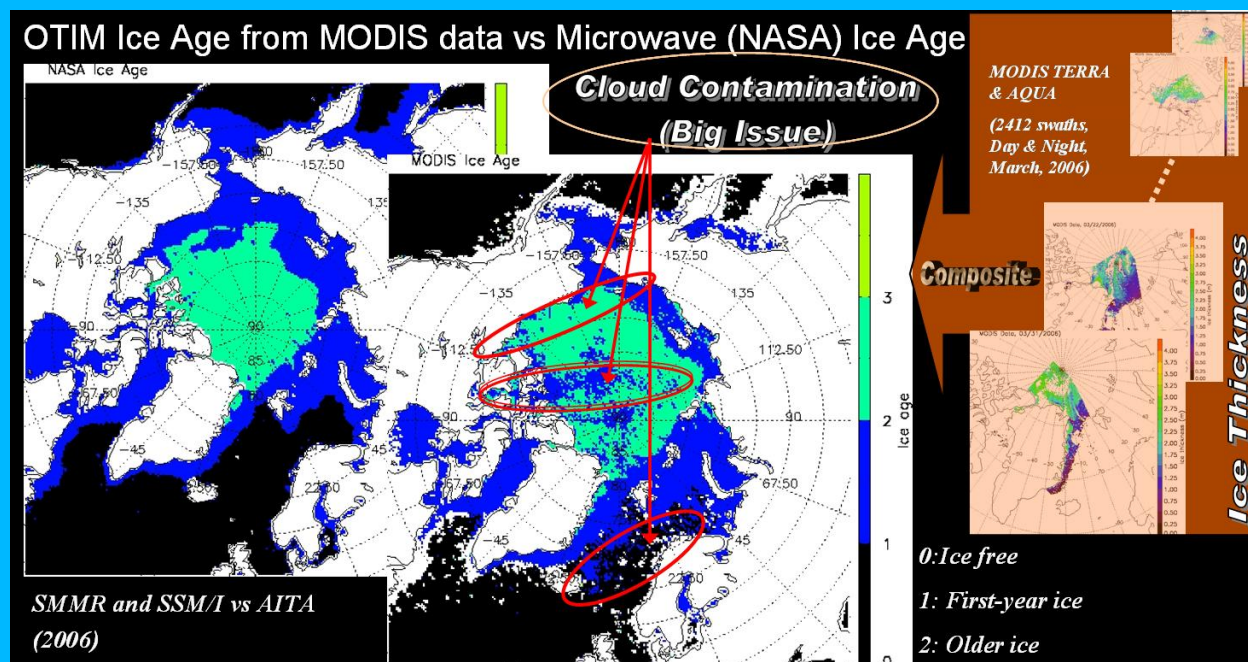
OTIM Ice Age from MODIS data vs Microwave (NASA) Ice Age

NASA Ice Age

-157.50
180
157.50
-135
135
-112.50
-90
90
85
67.50
-45
45
22.50

Cloud Contamination
(Big Issue)

MODIS Ice Age

-157.50
157.50
-135
135
112.50
-12.50
90
-90
67.50
-67.50
-45
45
22.50

3
2
1
0
Ice age

MODIS TERRA & AQUA

(2412 swaths, Day & Night, March, 2006)

Composite

MODIS Data, 03/22/2006

MODIS Data, 03/31/2006

4.00
3.75
3.50
3.25
3.00
2.75
2.50
2.25
2.00
1.75
1.50
1.25
1.00
0.75
0.50
0.25
0.00
Ice thickness (m)

Ice Thickness

SMMR and SSM/I vs AITA
(2006)

0:Ice free

1: First-year ice

2: Older ice